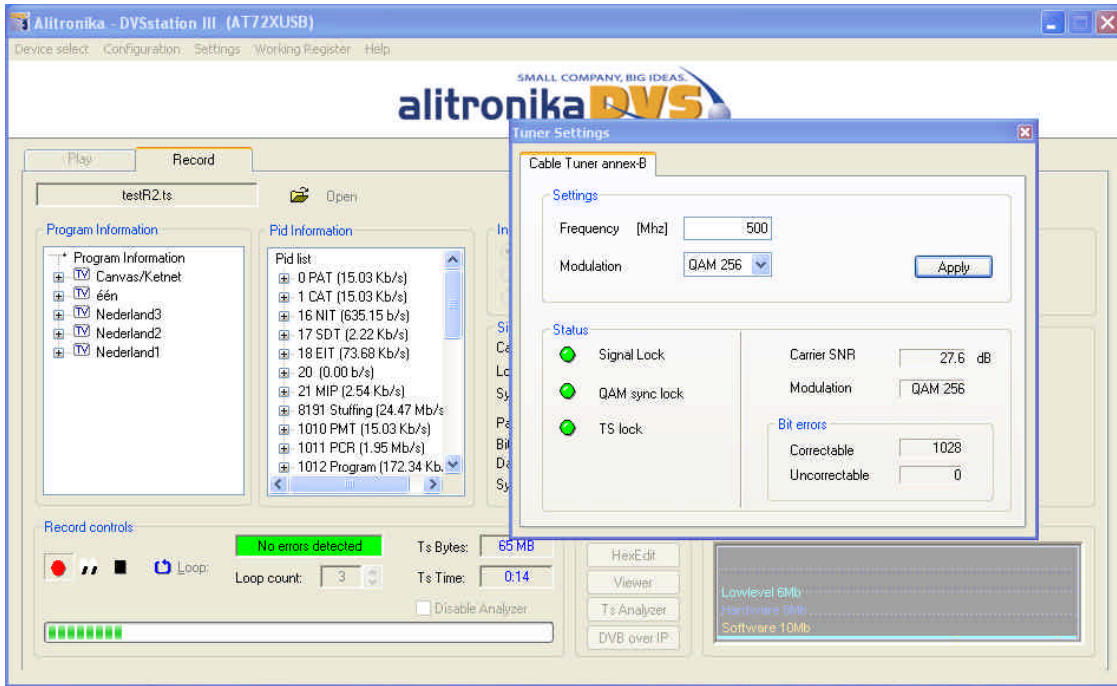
Alitronika - DVSstation III (AT72XUSB)

Device select Configuration Settings Working Register Help

SMALL COMPANY, BIG IDEAS.
alitronika DVS

Play Record

testR2.ts Open

Program Information
Program Information
Canvas/Ketnet
één
Nederland3
Nederland2
Nederland1

Pid Information
Pid list
0 PAT (15.03 Kb/s)
1 CAT (15.03 Kb/s)
16 NIT (635.15 b/s)
17 SDT (2.22 Kb/s)
18 EIT (73.68 Kb/s)
20 (0.00 b/s)
21 MIP (2.54 Kb/s)
8191 Stuffing (24.47 Mb/s
1010 PMT (15.03 Kb/s)
1011 PCR (1.95 Mb/s)
1012 Program (172.34 Kb.

In
Si
Ca
Lo
Sy
Pa
Bi
Da
Sy

Tuner Settings

Cable Tuner annex-B

Settings
Frequency [Mhz] 500
Modulation QAM 256
Apply

Status
Signal Lock
QAM sync lock
TS lock
Carrier SNR 27.6 dB
Modulation QAM 256
Bit errors
Correctable 1028
Uncorrectable 0

Record controls
No errors detected
Loop:
Loop count: 3
Ts Bytes: 65 MB
Ts Time: 0:14
Disable Analyzer

HexEdit
Viewer
Ts Analyzer
DVB over IP

Lowlevel 6Mb
Hardware 8Mb
Software 10Mb